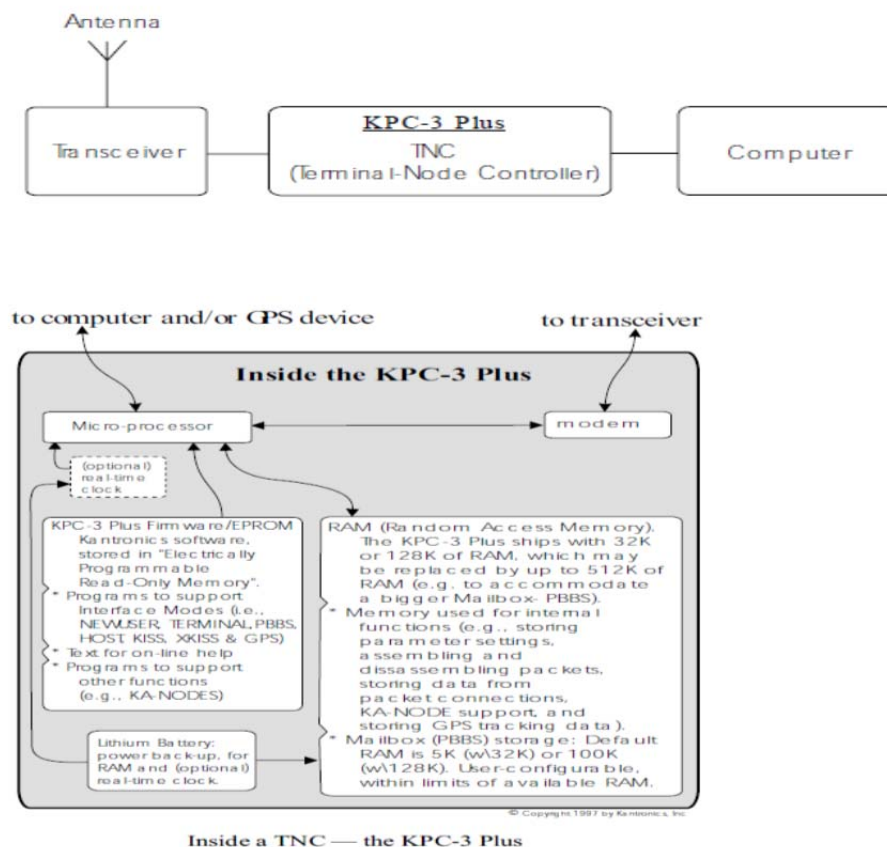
Antenna

Transceiver

KPC-3 Plus
TNC
(Terminal-Node Controller)

Computer

to computer and/or GPS device

to transceiver

Inside the KPC-3 Plus

Micro-processor

modem

(optional) real-time clock

KPC-3 Plus Firmware/EPROM
Kantronics software, stored in "Electrically Programmable Read-Only Memory".
* Programs to support Interface Modes (i.e., NEWUSER, TERMINAL, PBBS, HOST KISS, XKISS & GPS)
* Text for on-line help
* Programs to support other functions (e.g., KA-NODES)

RAM (Random Access Memory).
The KPC-3 Plus ships with 32K or 128K of RAM, which may be replaced by up to 512K of RAM (e.g. to accommodate a bigger Mailbox- PBBS).
* Memory used for internal functions (e.g., storing parameter settings, assembling and dissassembling packets, storing data from packet connections, KA-NODE support, and storing GPS tracking data).
* Mailbox (PBBS) storage: Default RAM is 5K (w\32K) or 100K (w\128K). User-configurable, within limits of available RAM.

Lithium Battery: power back-up, for RAM and (optional) real-time clock.

© Copyright 1997 by Kantronics, Inc

Inside a TNC — the KPC-3 Plus